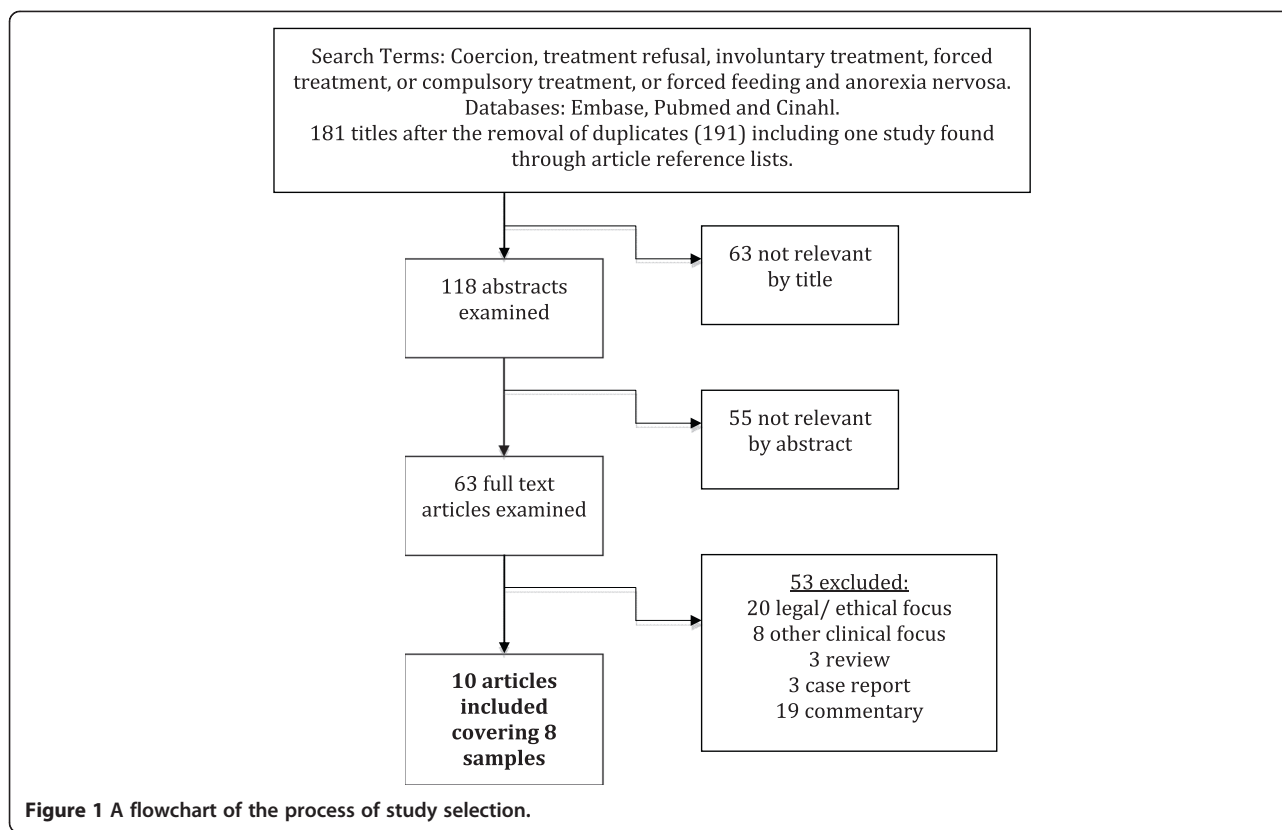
Search Terms: Coercion, treatment refusal, involuntary treatment, forced treatment, or compulsory treatment, or forced feeding and anorexia nervosa.
Databases: Embase, Pubmed and Cinahl.
181 titles after the removal of duplicates (191) including one study found through article reference lists.

63 not relevant by title

118 abstracts examined

55 not relevant by abstract

63 full text articles examined

53 excluded:
20 legal/ ethical focus
8 other clinical focus
3 review
3 case report
19 commentary

**10 articles included covering 8 samples**

**Figure 1 A flowchart of the process of study selection.**